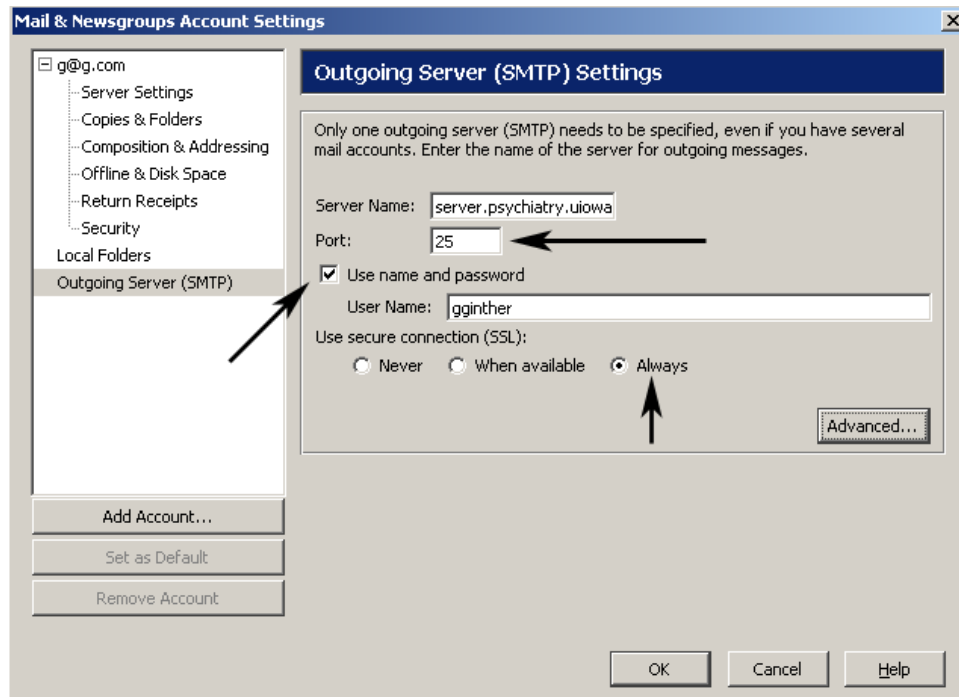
Mail & Newsgroups Account Settings

g@g.com
Server Settings
Copies & Folders
Composition & Addressing
Offline & Disk Space
Return Receipts
Security
Local Folders
Outgoing Server (SMTP)

Add Account...
Set as Default
Remove Account

Outgoing Server (SMTP) Settings

Only one outgoing server (SMTP) needs to be specified, even if you have several mail accounts. Enter the name of the server for outgoing messages.

Server Name: server.psychiatry.uiowa
Port: 25
Use name and password
User Name: gginther
Use secure connection (SSL):
Never
When available
Always

Advanced...

OK
Cancel
Help